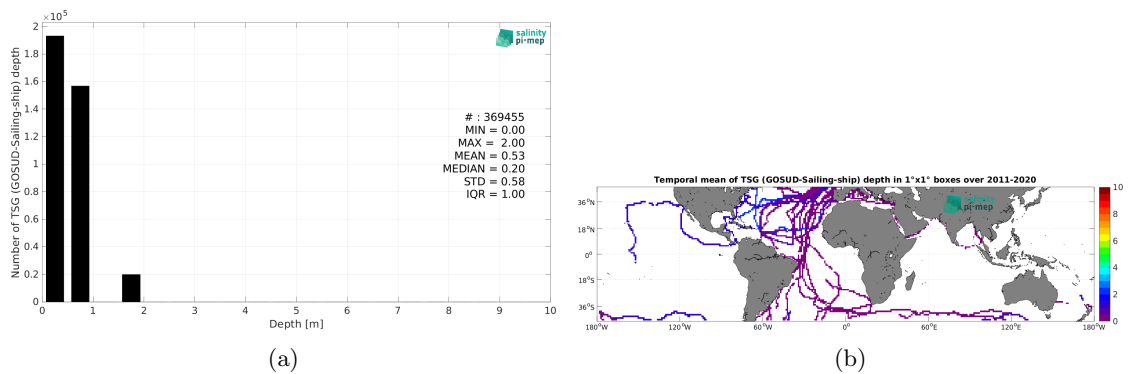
$2 \times 10^5$

1.8

1.6

1.4

1.2

1

0.8

0.6

0.4

0.2

0

Number of TSG (GOSUD-Sailing-ship) depth

salinity pi-mep

# : 369455
MIN = 0.00
MAX = 2.00
MEAN = 0.53
MEDIAN = 0.20
STD = 0.58
IQR = 1.00

0 1 2 3 4 5 6 7 8 9 10

Depth [m]

(a)

Temporal mean of TSG (GOSUD-Sailing-ship) depth in 1°x1° boxes over 2011-2020

36°N

18°N

0°

18°S

36°S

180°W 120°W 60°W 0° 60°E 120°E 180°W

10 8 6 4 2 0

pi-mep

(b)